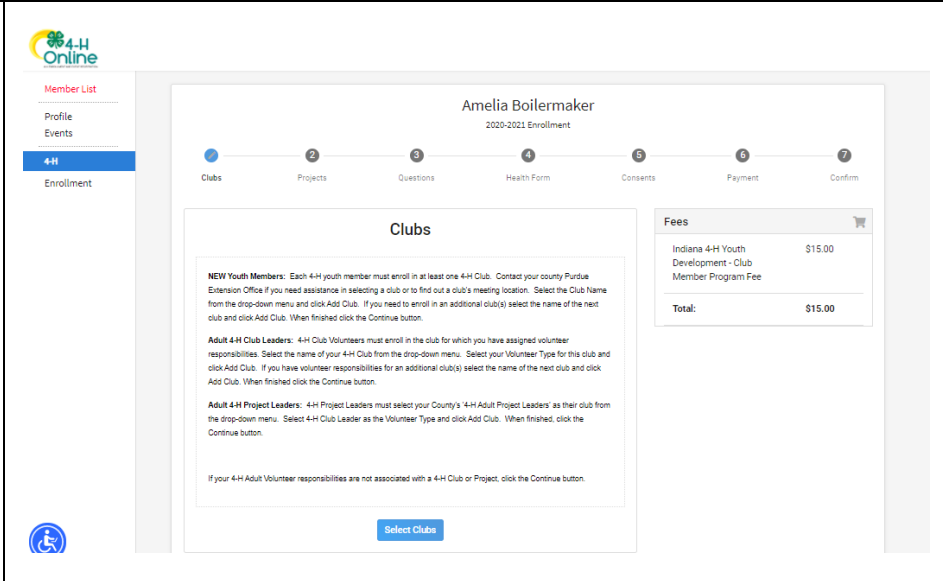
4-H Online

Member List

Profile
Events

4-H
Enrollment

Amelia Boilermaker
2020-2021 Enrollment

Clubs
2 Projects
3 Questions
4 Health Form
5 Consents
6 Payment
7 Confirm

Clubs

**NEW Youth Members:** Each 4-H youth member must enroll in at least one 4-H Club. Contact your county Purdue Extension Office if you need assistance in selecting a club or to find out a club's meeting location. Select the Club Name from the drop-down menu and click Add Club. If you need to enroll in an additional club(s) select the name of the next club and click Add Club. When finished click the Continue button.

**Adult 4-H Club Leaders:** 4-H Club Volunteers must enroll in the club for which you have assigned volunteer responsibilities. Select the name of your 4-H Club from the drop-down menu. Select your Volunteer Type for this club and click Add Club. If you have volunteer responsibilities for an additional club(s) select the name of the next club and click Add Club. When finished click the Continue button.

**Adult 4-H Project Leaders:** 4-H Project Leaders must select your County's '4-H Adult Project Leaders' as their club from the drop-down menu. Select 4-H Club Leader as the Volunteer Type and click Add Club. When finished, click the Continue button.

If your 4-H Adult Volunteer responsibilities are not associated with a 4-H Club or Project, click the Continue button.

Select Clubs

Fees

| Indiana 4-H Youth Development - Club Member Program Fee | \$15.00 |
|---|---|
| **Total:** | **\$15.00** |